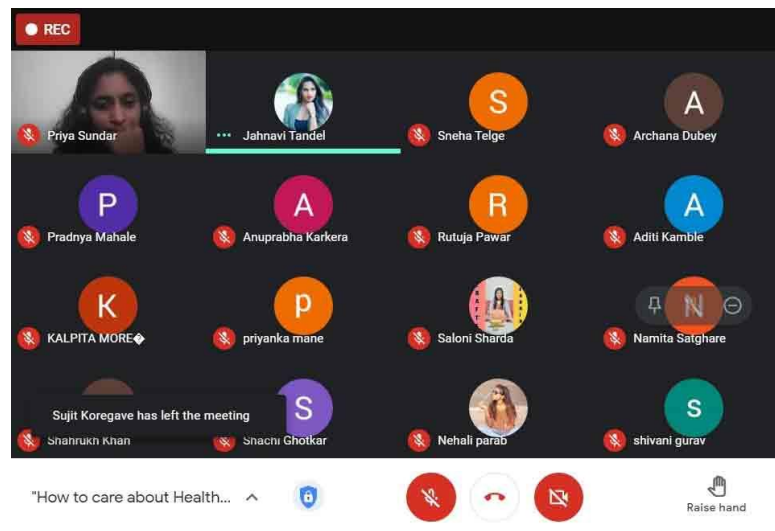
REC

Priya Sundar

Jahnavi Tandel

S
Sneha Telge

A
Archana Dubey

P
Pradnya Mahale

A
Anuprabha Karkera

R
Rutuja Pawar

A
Aditi Kamble

K
KALPITA MORE�

p
priyanka mane

Saloni Sharda

N
Namita Satghare

Sujit Koregave has left the meeting

Shahrukh Khan

S
Shachi Ghotkar

Nehali parab

S
shivani gurav

"How to care about Health...

Raise hand